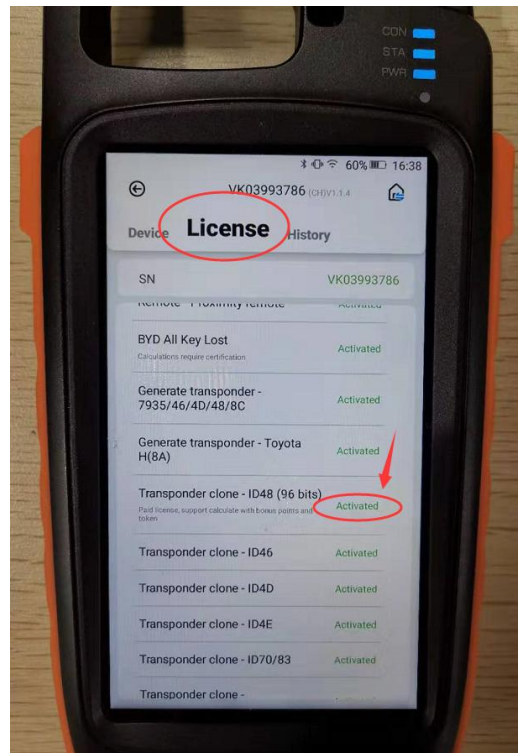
CON
STA
PWR

60% 16:38

VK03993786 (CH)V1.1.4

Device License History

SN VK03993786

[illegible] Activated

BYD All Key Lost
Calculations require certification
Activated

Generate transponder - 7935/46/4D/48/8C
Activated

Generate transponder - Toyota H(8A)
Activated

Transponder clone - ID48 (96 bits)
Paid license, support calculate with bonus points and token
Activated

Transponder clone - ID46
Activated

Transponder clone - ID4D
Activated

Transponder clone - ID4E
Activated

Transponder clone - ID70/83
Activated

Transponder clone -